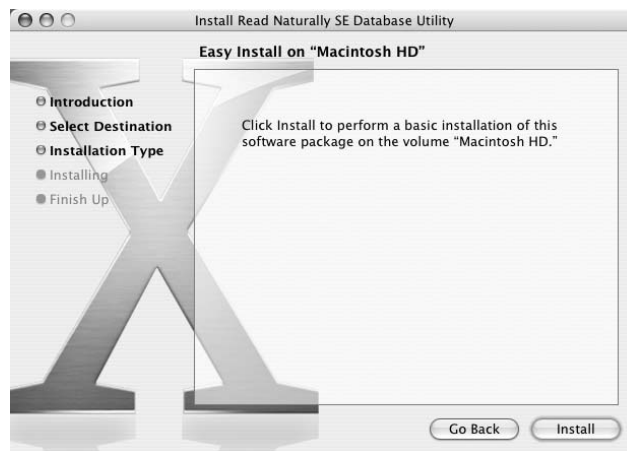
Install Read Naturally SE Database Utility

Easy Install on "Macintosh HD"

Introduction
Select Destination
Installation Type
Installing
Finish Up

Click Install to perform a basic installation of this software package on the volume "Macintosh HD."

Go Back
Install